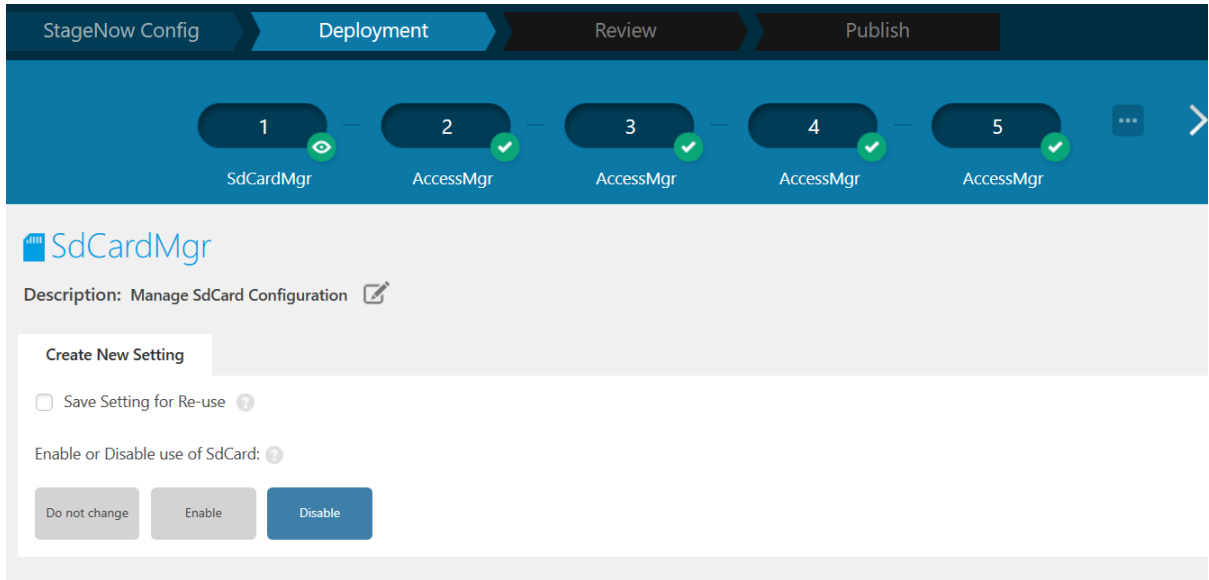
StageNow Config
Deployment
Review
Publish

1
SdCardMgr
2
AccessMgr
3
AccessMgr
4
AccessMgr
5
AccessMgr
•••

SdCardMgr

Description: Manage SdCard Configuration

Create New Setting

Save Setting for Re-use

Enable or Disable use of SdCard:

Do not change
Enable
Disable